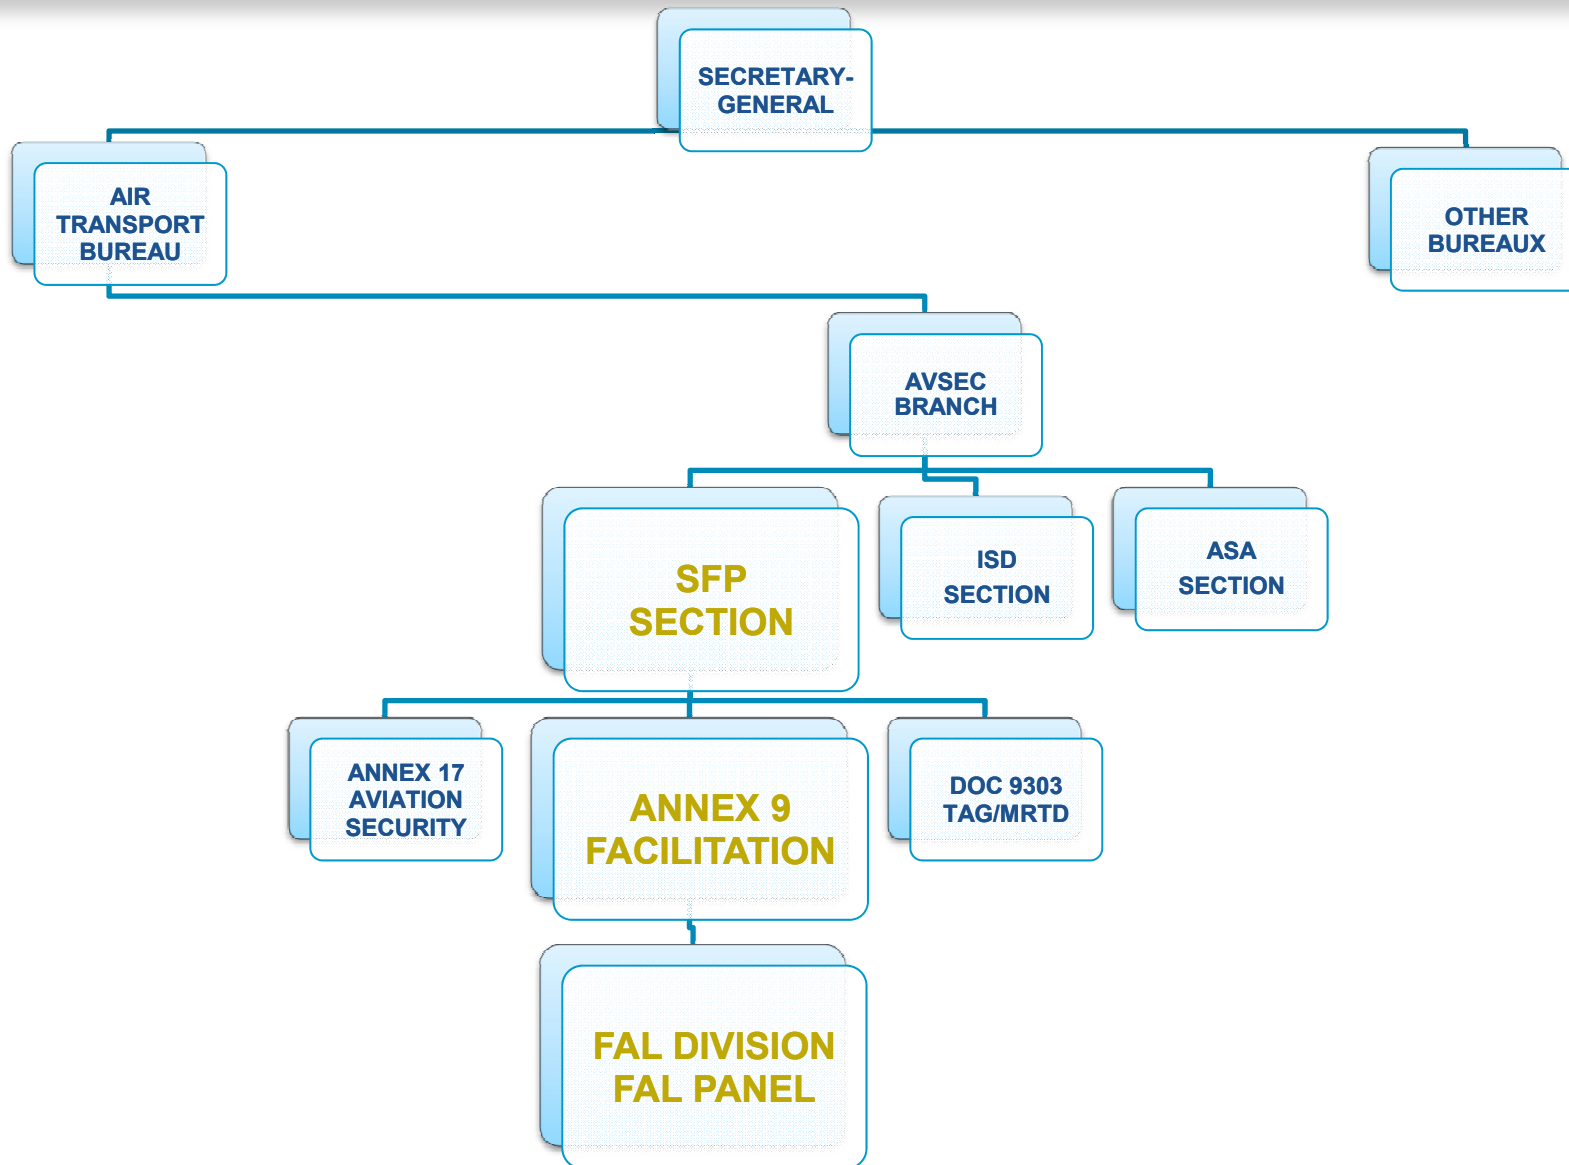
SECRETARY-GENERAL

AIR TRANSPORT BUREAU

OTHER BUREAUX

AVSEC BRANCH

SFP SECTION

ISD SECTION

ASA SECTION

ANNEX 17 AVIATION SECURITY

ANNEX 9 FACILITATION

DOC 9303 TAG/MRTD

FAL DIVISION FAL PANEL